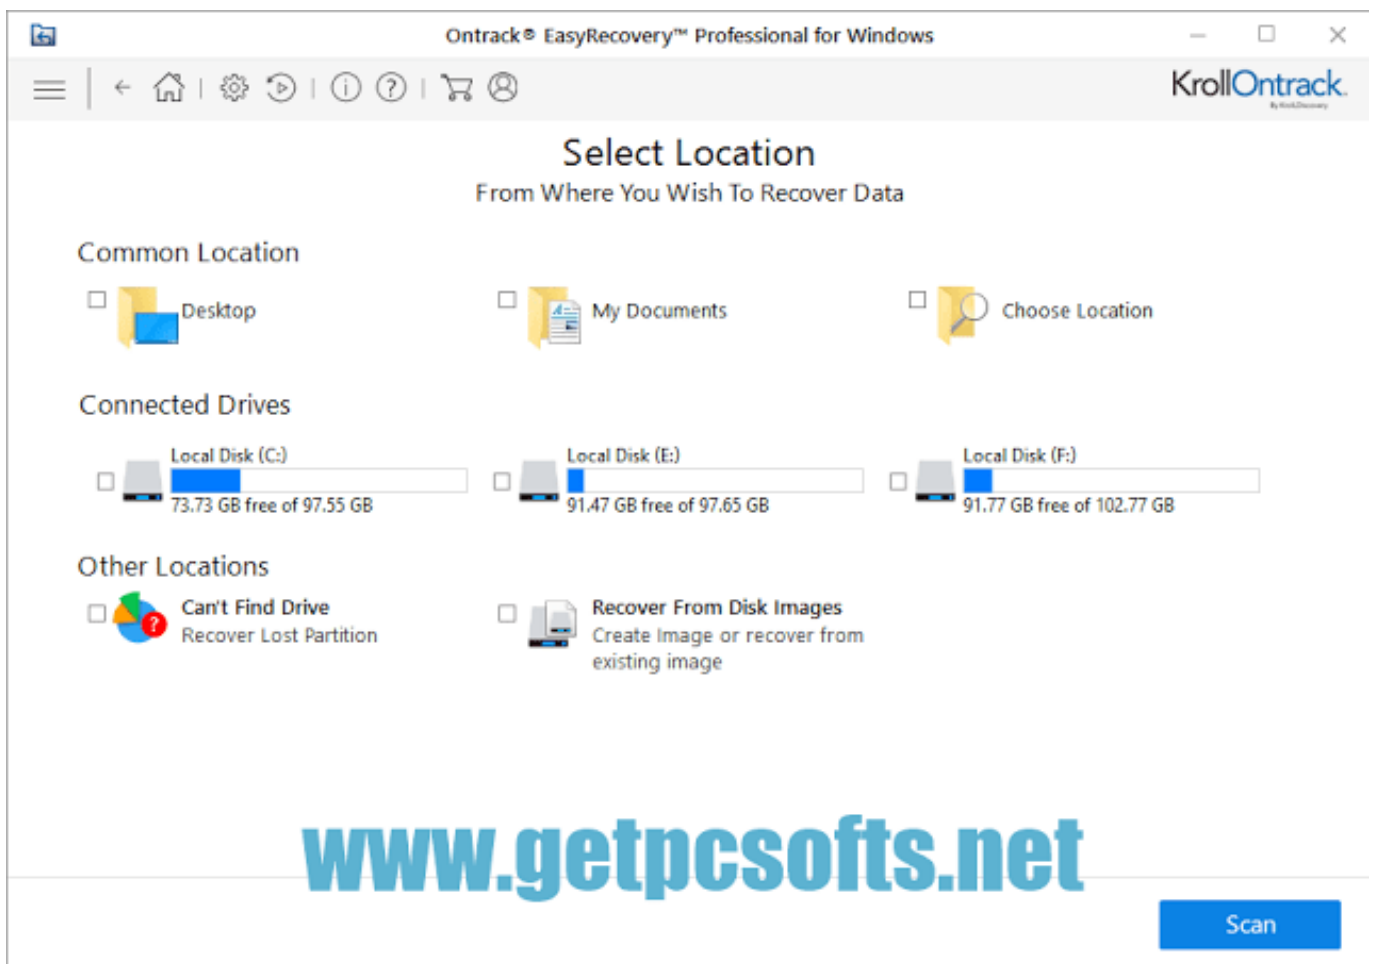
Ontrack® EasyRecovery™ Professional for Windows

KrollOntrack
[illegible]

Select Location
From Where You Wish To Recover Data

Common Location

Desktop

My Documents

Choose Location

Connected Drives

Local Disk (C:)
73.73 GB free of 97.55 GB

Local Disk (E:)
91.47 GB free of 97.65 GB

Local Disk (F:)
91.77 GB free of 102.77 GB

Other Locations

Can't Find Drive
Recover Lost Partition

Recover From Disk Images
Create Image or recover from existing image

www.getpcsofts.net

Scan